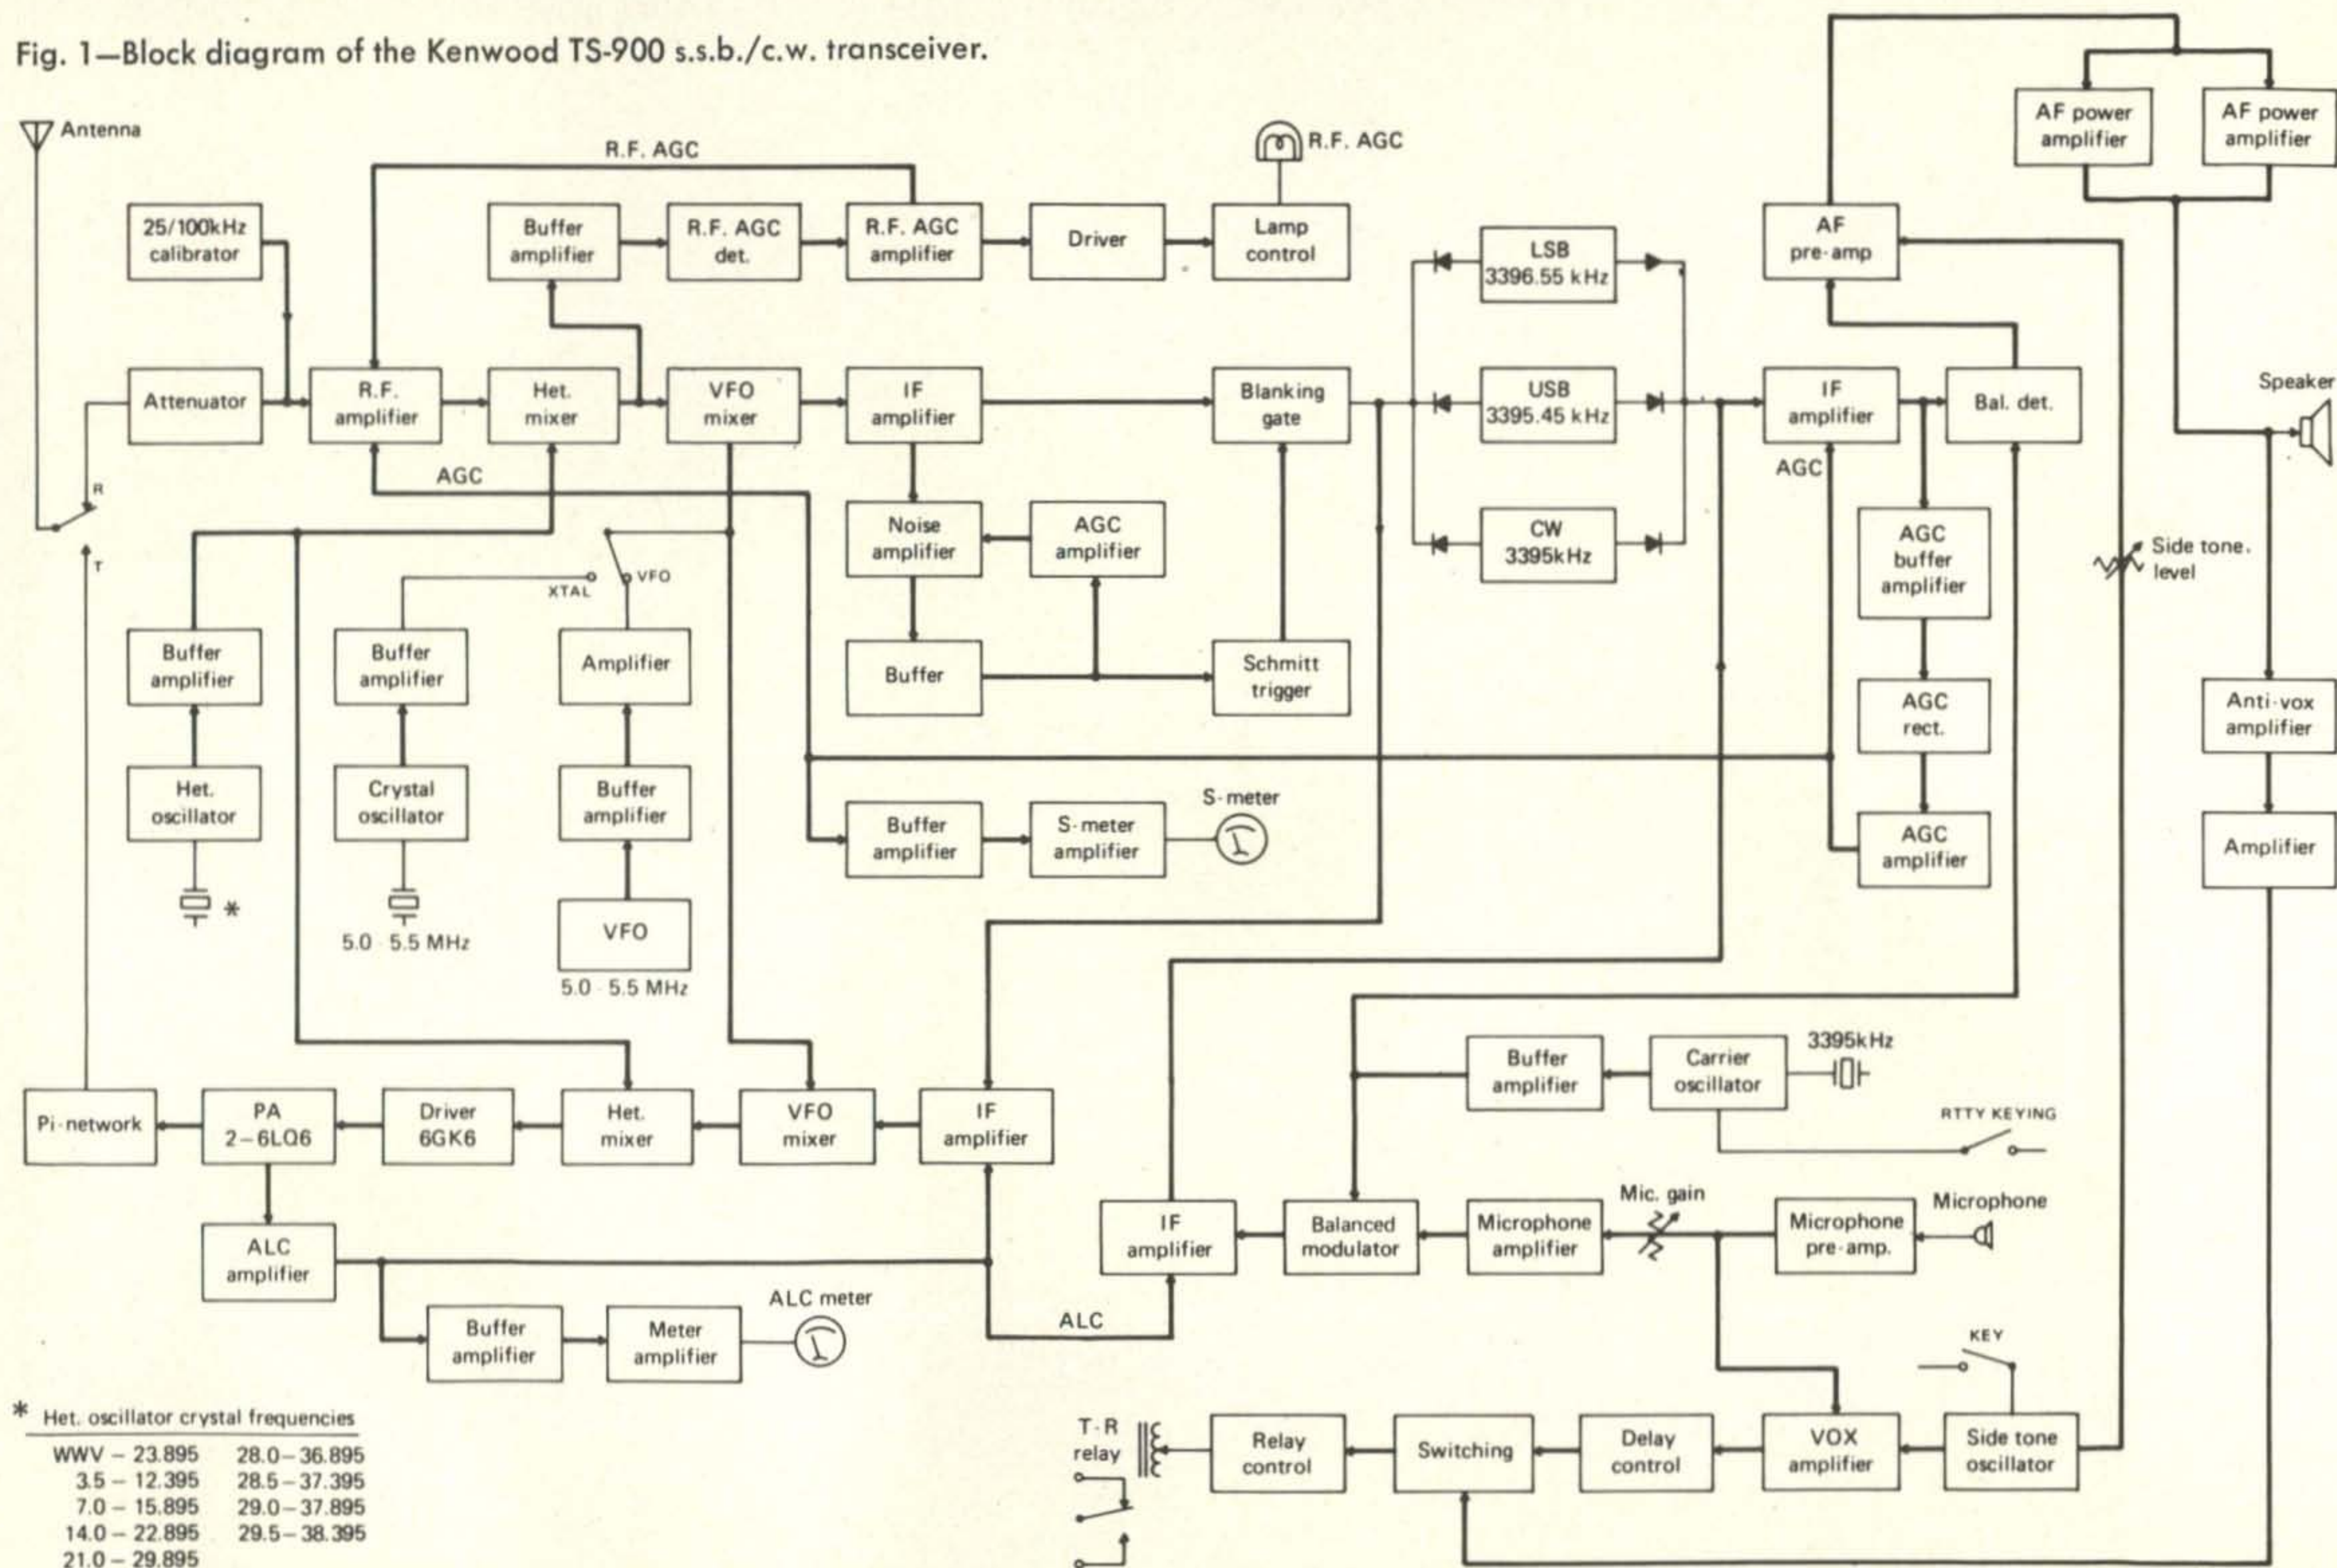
Fig. 1—Block diagram of the Kenwood TS-900 s.s.b./c.w. transceiver.

Antenna

R.F. AGC

R.F. AGC

AF power amplifier

AF power amplifier

25/100kHz calibrator

Buffer amplifier

R.F. AGC det.

R.F. AGC amplifier

Driver

Lamp control

LSB 3396.55 kHz

AF pre-amp

Attenuator

R.F. amplifier

Het. mixer

VFO mixer

IF amplifier

Blanking gate

USB 3395.45 kHz

IF amplifier

Bal. det.

Speaker

AGC

AGC

R

T

Noise amplifier

AGC amplifier

CW 3395kHz

AGC buffer amplifier

Side tone. level

XTAL

VFO

Buffer amplifier

Buffer amplifier

Amplifier

Buffer

Schmitt trigger

AGC rect.

Anti-vox amplifier

Het. oscillator

Crystal oscillator

Buffer amplifier

Buffer amplifier

S-meter amplifier

S-meter

AGC amplifier

Amplifier

*

5.0 - 5.5 MHz

VFO

5.0 - 5.5 MHz

3395kHz

Buffer amplifier

Carrier oscillator

RTTY KEYING

Pi-network

PA 2-6LQ6

Driver 6GK6

Het. mixer

VFO mixer

IF amplifier

Mic. gain

Microphone

IF amplifier

Balanced modulator

Microphone amplifier

Microphone pre-amp.

ALC amplifier

ALC meter

ALC

Buffer amplifier

Meter amplifier

KEY

* Het. oscillator crystal frequencies

| | |
|---|---|
| WWV – 23.895 | 28.0 – 36.895 |
| 3.5 – 12.395 | 28.5 – 37.395 |
| 7.0 – 15.895 | 29.0 – 37.895 |
| 14.0 – 22.895 | 29.5 – 38.395 |
| 21.0 – 29.895 | |

T-R relay

Relay control

Switching

Delay control

VOX amplifier

Side tone oscillator